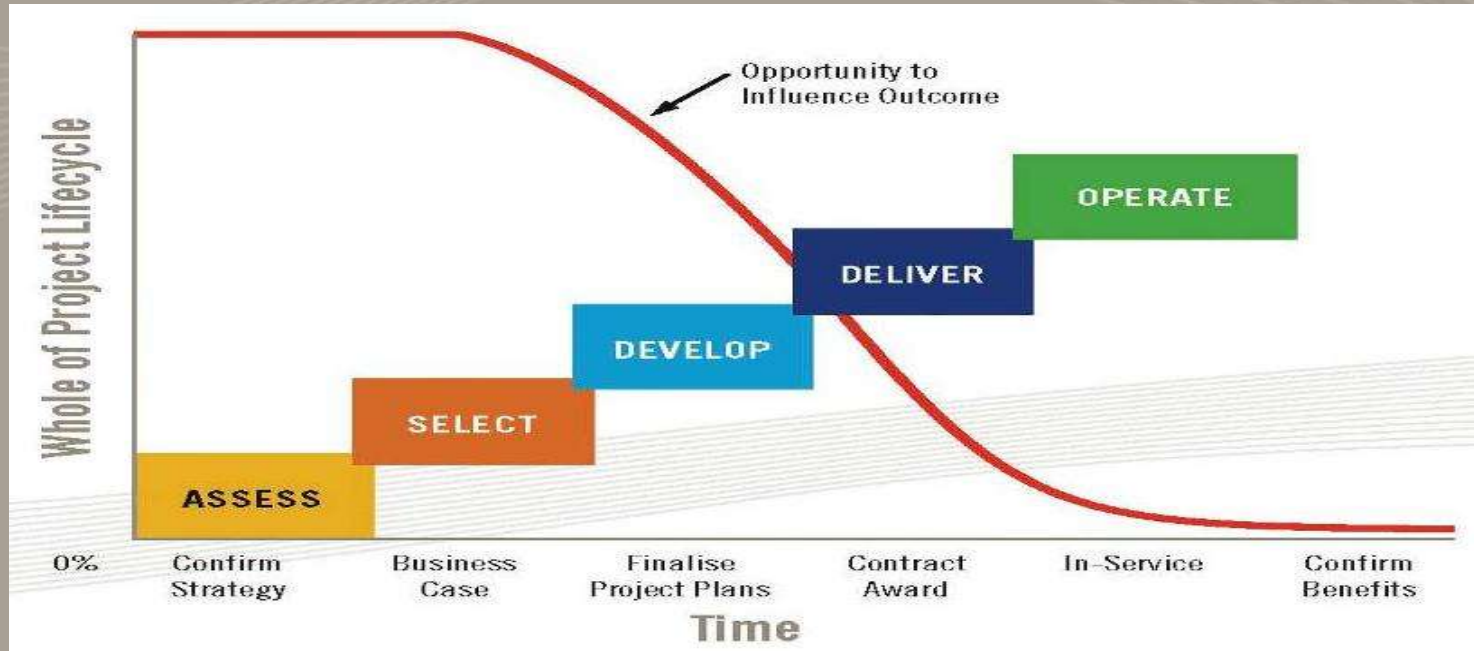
Whole of Project Lifecycle

Opportunity to Influence Outcome

OPERATE

DELIVER

DEVELOP

SELECT

ASSESS

0%

Confirm Strategy

Business Case

Finalise Project Plans

Contract Award

In-Service

Confirm Benefits

Time